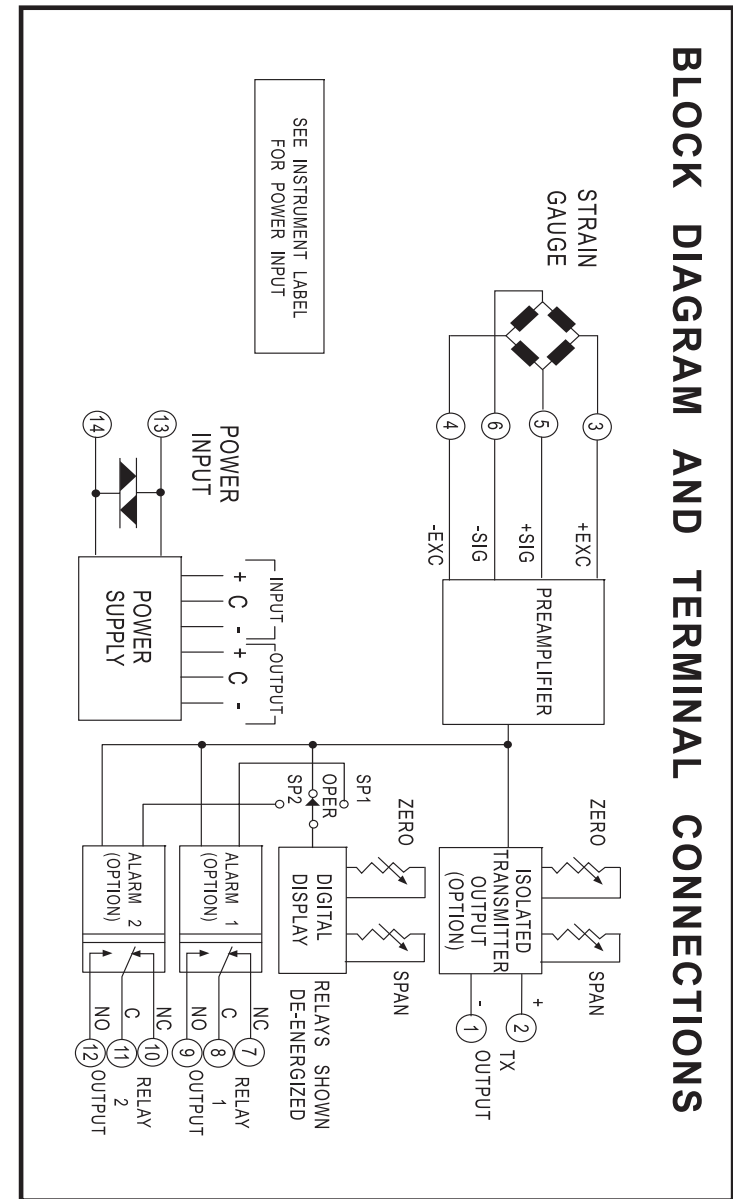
BLOCK DIAGRAM AND TERMINAL CONNECTIONS

STRAIN GAUGE

SEE INSTRUMENT LABEL FOR POWER INPUT

3
5
6
4

+EXC
+SIG
-SIG
-EXC

PREAMPLIFIER

POWER INPUT

13
14

INPUT
+ C -
OUTPUT
+ C -

POWER SUPPLY

ZERO
SPAN
ISOLATED TRANSMITTER OUTPUT (OPTION)
+
-
2
1
TX OUTPUT

ZERO
SPAN
SP1
OPER
SP2
DIGITAL DISPLAY
RELAYS SHOWN DE-ENERGIZED

ALARM 1 (OPTION)
NC
C
NO
7
8
9
RELAY 1 OUTPUT

ALARM 2 (OPTION)
NC
C
NO
10
11
12
RELAY 2 OUTPUT